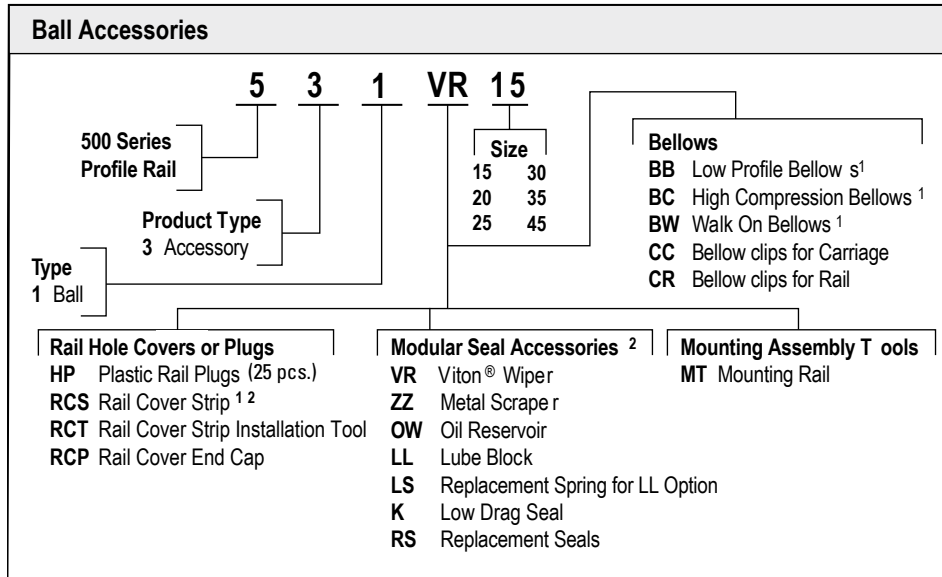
Ball Accessories

5 3 1 VR 15

500 Series Profile Rail

Product Type
3 Accessory

Type
1 Ball

Size
| | |
|---|---|
| 15 | 30 |
| 20 | 35 |
| 25 | 45 |

Bellows
BB Low Profile Bellow s$^1$
BC High Compression Bellows $^1$
BW Walk On Bellows $^1$
CC Bellow clips for Carriage
CR Bellow clips for Rail

Rail Hole Covers or Plugs
HP Plastic Rail Plugs (25 pcs.)
RCS Rail Cover Strip $^{1\ 2}$
RCT Rail Cover Strip Installation Tool
RCP Rail Cover End Cap

Modular Seal Accessories $^2$
VR Viton® Wiper
ZZ Metal Scrape r
OW Oil Reservoir
LL Lube Block
LS Replacement Spring for LL Option
K Low Drag Seal
RS Replacement Seals

Mounting Assembly T ools
MT Mounting Rail